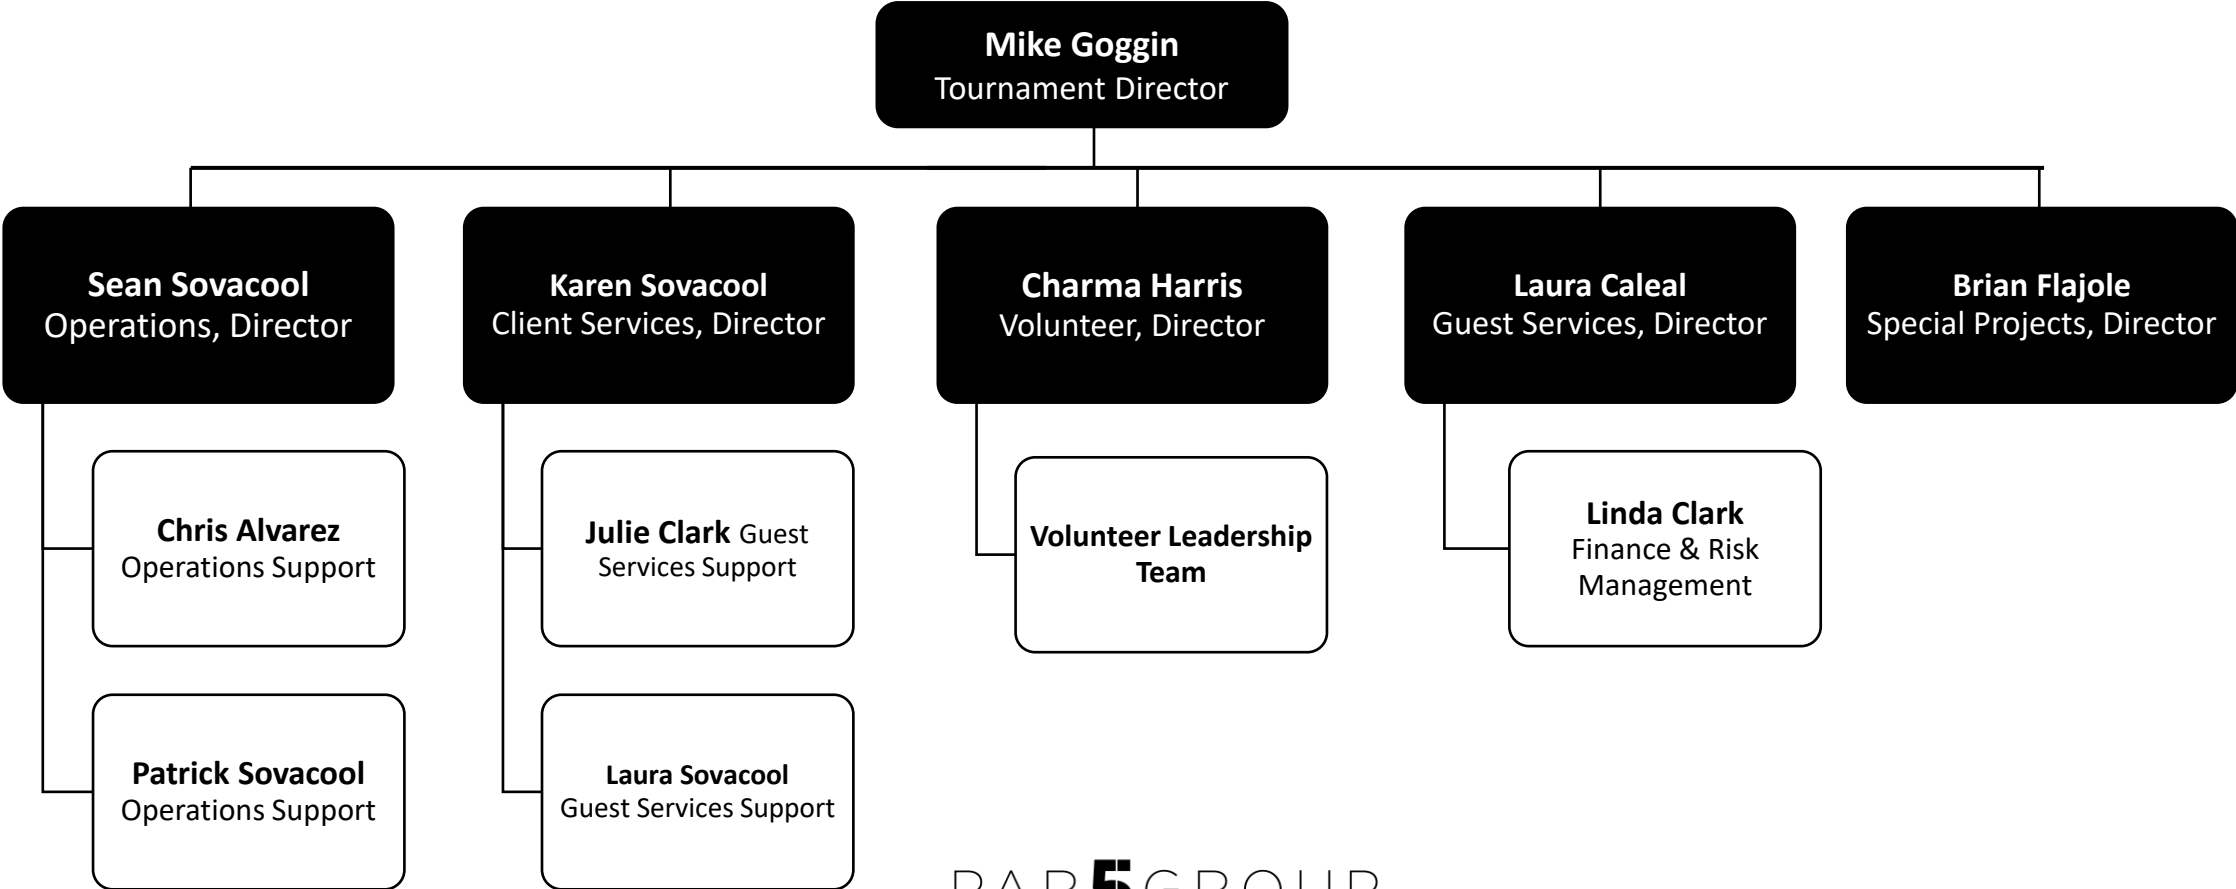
Mike Goggin
Tournament Director

Sean Sovacool
Operations, Director

Karen Sovacool
Client Services, Director

Charma Harris
Volunteer, Director

Laura Caleal
Guest Services, Director

Brian Flajole
Special Projects, Director

Chris Alvarez
Operations Support

Patrick Sovacool
Operations Support

Julie Clark Guest Services Support

Laura Sovacool
Guest Services Support

Volunteer Leadership Team

Linda Clark
Finance & Risk Management

PAR 5 GROUP